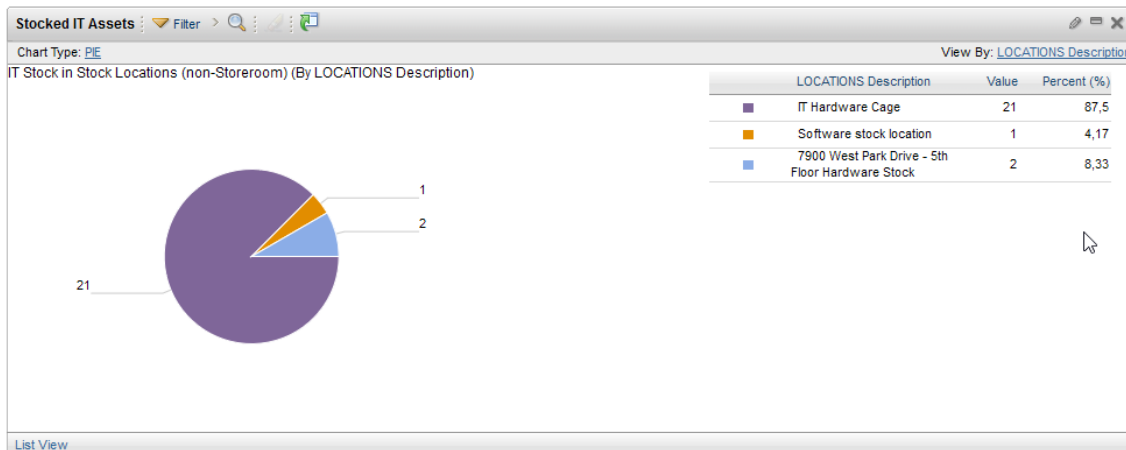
Stocked IT Assets Filter

Chart Type: PIE

View By: LOCATIONS Descriptio

IT Stock in Stock Locations (non-Storeroom) (By LOCATIONS Description)

| | LOCATIONS Description | Value | Percent (%) |
|---|---|---|---|
| | IT Hardware Cage | 21 | 87,5 |
| | Software stock location | 1 | 4,17 |
| | 7900 West Park Drive - 5th Floor Hardware Stock | 2 | 8,33 |

1

2

21

List View